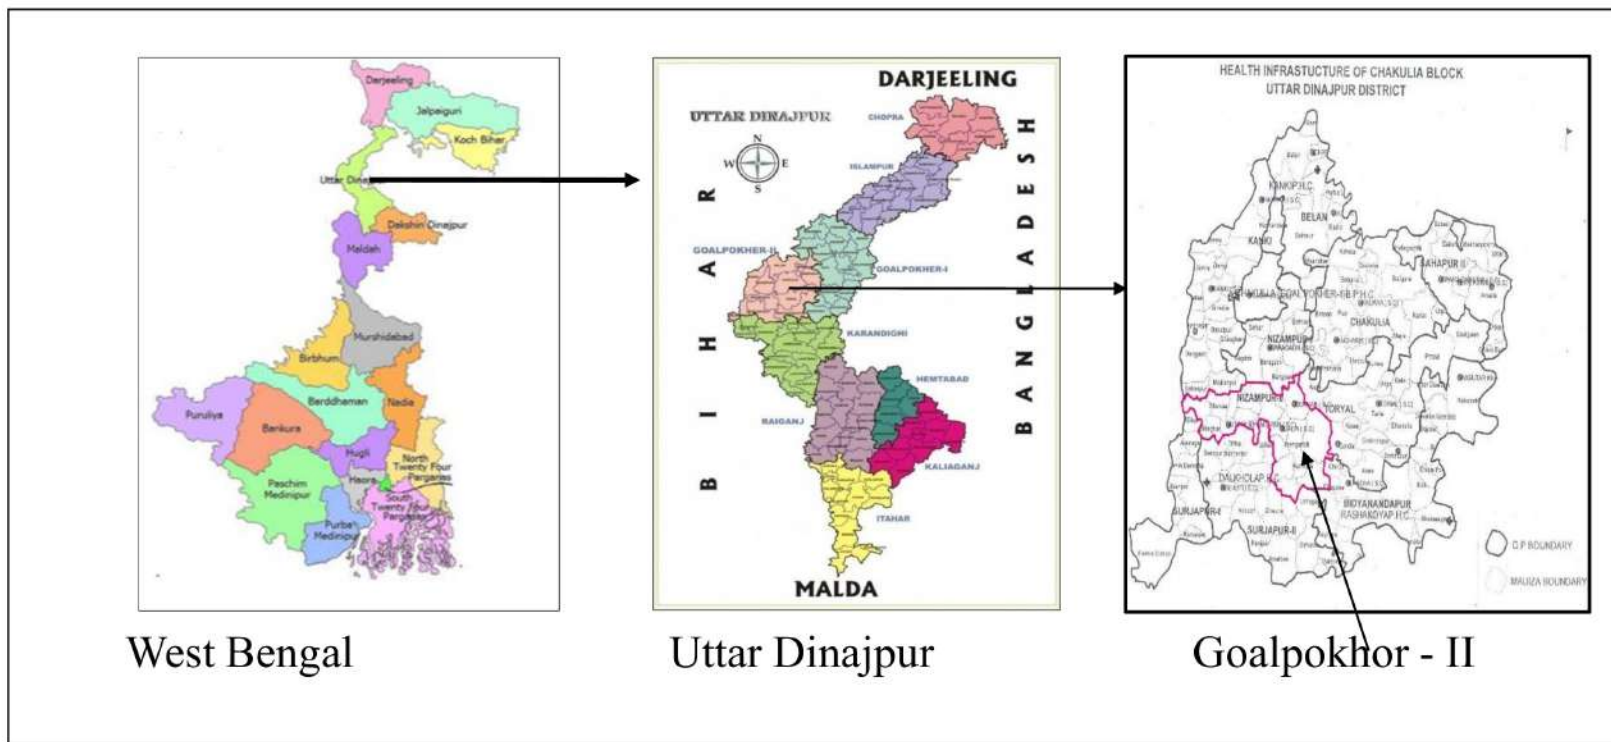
Darjeeling
Jalpaiguri
Koch Bihar
Uttar Dina
Dakshin Dinajpur
Maldah
Murshidabad
Birbhum
Purulia
Barddhaman
Nadia
Bankura
Hugli
North Twenty Four Parganas
Paschim Medinipur
Haora
South Twenty Four Parganas
Purba Medinipur

DARJEELING
UTTAR DINAJPUR
N
W
E
S
CHOPRA
ISLAMPUR
GOALPOKHER-II
GOALPOKHER-I
KARANDIGHI
HEMTABAD
RAIGANJ
KALIAGANJ
ITAHAR
MALDA
B I H A R
B A N G L A D E S H

HEALTH INFRASTUCTURE OF CHAKULIA BLOCK
UTTAR DINAJPUR DISTRICT
KANKI P.H.C
BELAN
KANKI
CHAKULIA
NIZAMPUR
NIZAMPUR
TORYAL
DALKHOLA P.H.C
SURJAPUR-I
SURJAPUR-II
BIDYANANDAPUR
RASHAKOYAP P.H.C
G.P BOUNDARY
MAUZA BOUNDARY

West Bengal
Uttar Dinajpur
Goalpokhor - II